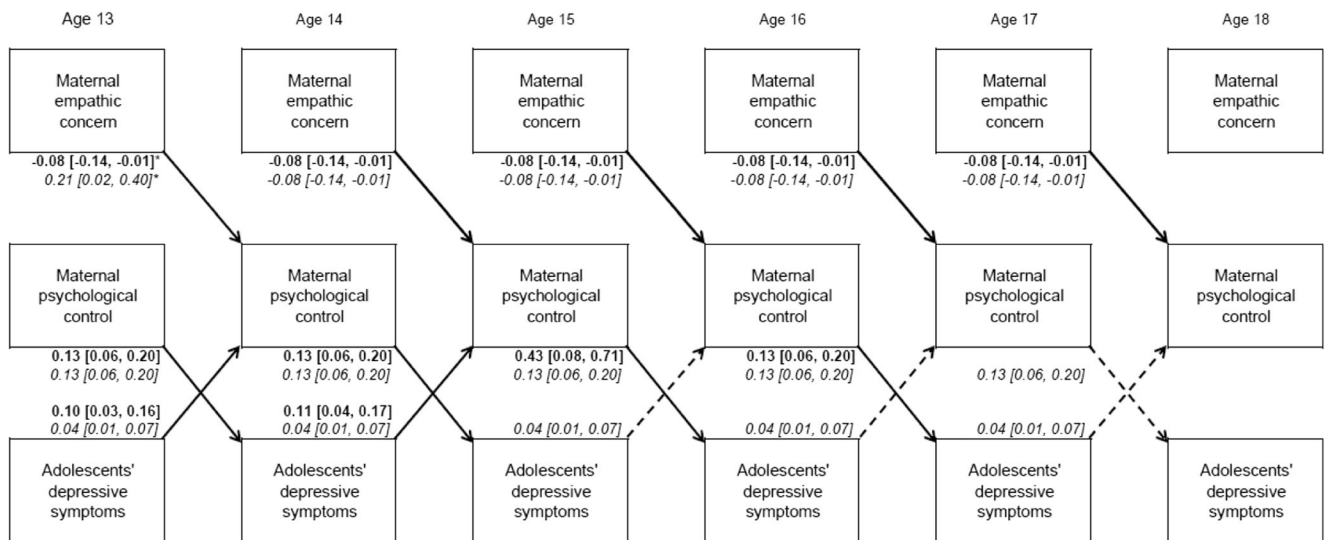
Age 13

Maternal empathic concern

**-0.08 [-0.14, -0.01]***
*0.21 [0.02, 0.40]**

Maternal psychological control

**0.13 [0.06, 0.20]**
*0.13 [0.06, 0.20]*

**0.10 [0.03, 0.16]**
*0.04 [0.01, 0.07]*

Adolescents' depressive symptoms

Age 14

Maternal empathic concern

**-0.08 [-0.14, -0.01]**
*-0.08 [-0.14, -0.01]*

Maternal psychological control

**0.13 [0.06, 0.20]**
*0.13 [0.06, 0.20]*

**0.11 [0.04, 0.17]**
*0.04 [0.01, 0.07]*

Adolescents' depressive symptoms

Age 15

Maternal empathic concern

**-0.08 [-0.14, -0.01]**
*-0.08 [-0.14, -0.01]*

Maternal psychological control

**0.43 [0.08, 0.71]**
*0.13 [0.06, 0.20]*

*0.04 [0.01, 0.07]*

Adolescents' depressive symptoms

Age 16

Maternal empathic concern

**-0.08 [-0.14, -0.01]**
*-0.08 [-0.14, -0.01]*

Maternal psychological control

**0.13 [0.06, 0.20]**
*0.13 [0.06, 0.20]*

*0.04 [0.01, 0.07]*

Adolescents' depressive symptoms

Age 17

Maternal empathic concern

**-0.08 [-0.14, -0.01]**
*-0.08 [-0.14, -0.01]*

Maternal psychological control

*0.13 [0.06, 0.20]*

*0.04 [0.01, 0.07]*

Adolescents' depressive symptoms

Age 18

Maternal empathic concern

Maternal psychological control

Adolescents' depressive symptoms